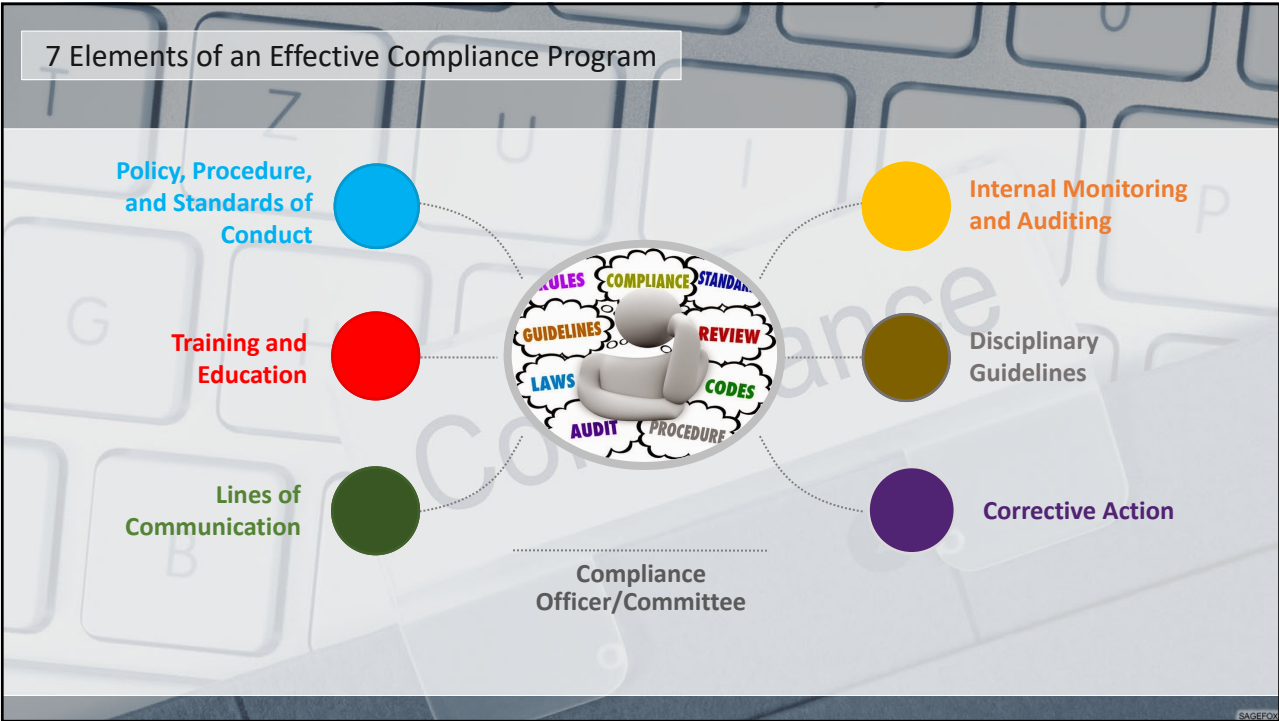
7 Elements of an Effective Compliance Program

Policy, Procedure, and Standards of Conduct

Training and Education

Lines of Communication

RULES COMPLIANCE STANDA GUIDELINES REVIEW LAWS CODES AUDIT PROCEDURE

Internal Monitoring and Auditing

Disciplinary Guidelines

Corrective Action

Compliance Officer/Committee

SAGEFOX